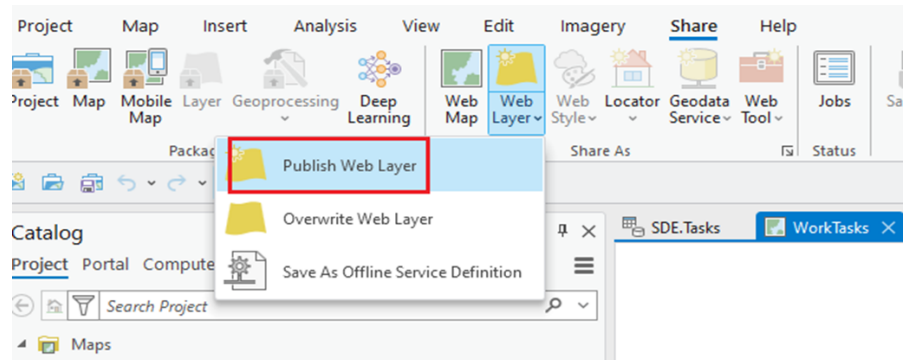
Project Map Insert Analysis View Edit Imagery Share Help

Project Map Mobile Map Layer Geoprocessing Deep Learning Web Map Web Layer Web Style Locator Geodata Service Web Tool Jobs Sa

Packag Share As Status

Publish Web Layer

Overwrite Web Layer

Save As Offline Service Definition

Catalog

Project Portal Compute

Search Project

Maps

SDE.Tasks WorkTasks